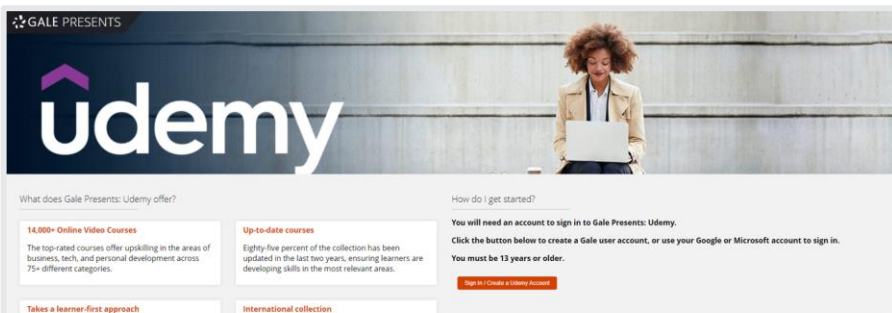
GALE PRESENTS

udemy

What does Gale Presents: Udemy offer?

14,000+ Online Video Courses

The top-rated courses offer upskilling in the areas of business, tech, and personal development across 75+ different categories.

Up-to-date courses

Eighty-five percent of the collection has been updated in the last two years, ensuring learners are developing skills in the most relevant areas.

Takes a learner-first approach

International collection

How do I get started?

You will need an account to sign in to Gale Presents: Udemy.

Click the button below to create a Gale user account, or use your Google or Microsoft account to sign in.

You must be 13 years or older.

Sign In / Create a Udemy Account